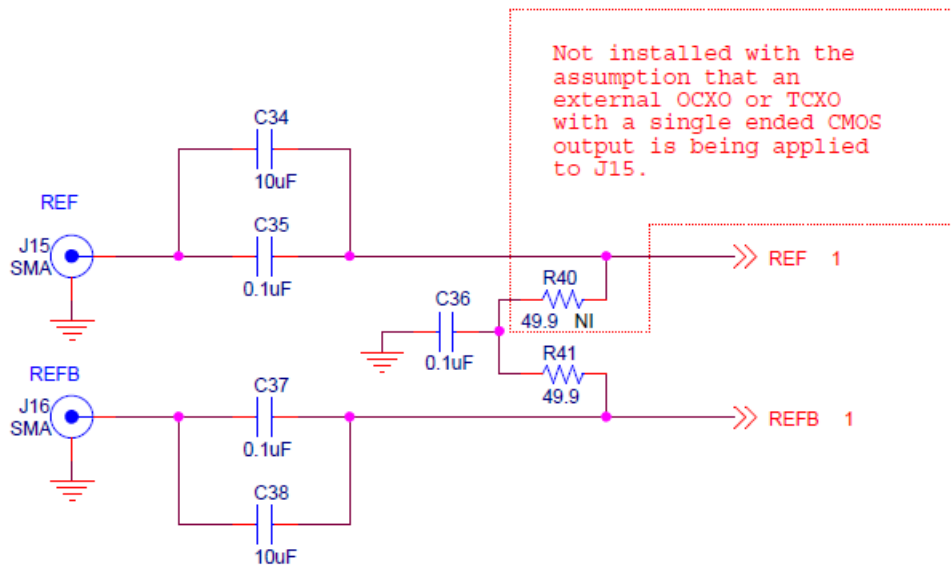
Not installed with the assumption that an external OCXO or TCXO with a single ended CMOS output is being applied to J15.

C34
10uF
REF
J15
SMA
C35
0.1uF
REF 1
R40
49.9 NI
C36
0.1uF
R41
49.9
REFB
J16
SMA
C37
0.1uF
REFB 1
C38
10uF